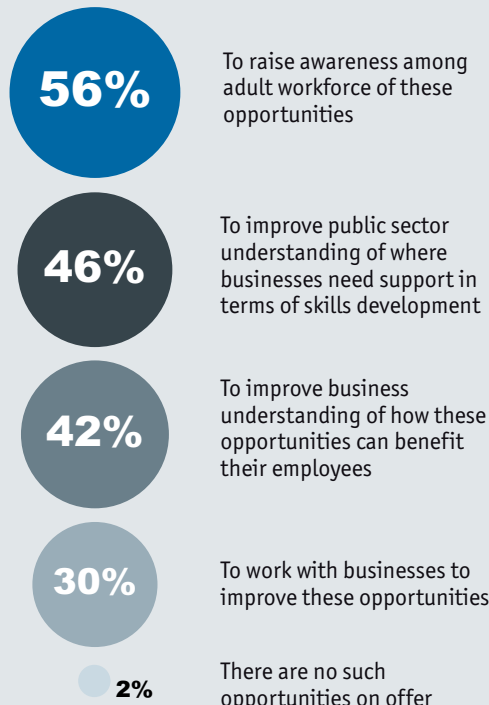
56%

To raise awareness among adult workforce of these opportunities

46%

To improve public sector understanding of where businesses need support in terms of skills development

42%

To improve business understanding of how these opportunities can benefit their employees

30%

To work with businesses to improve these opportunities

2%

There are no such opportunities on offer